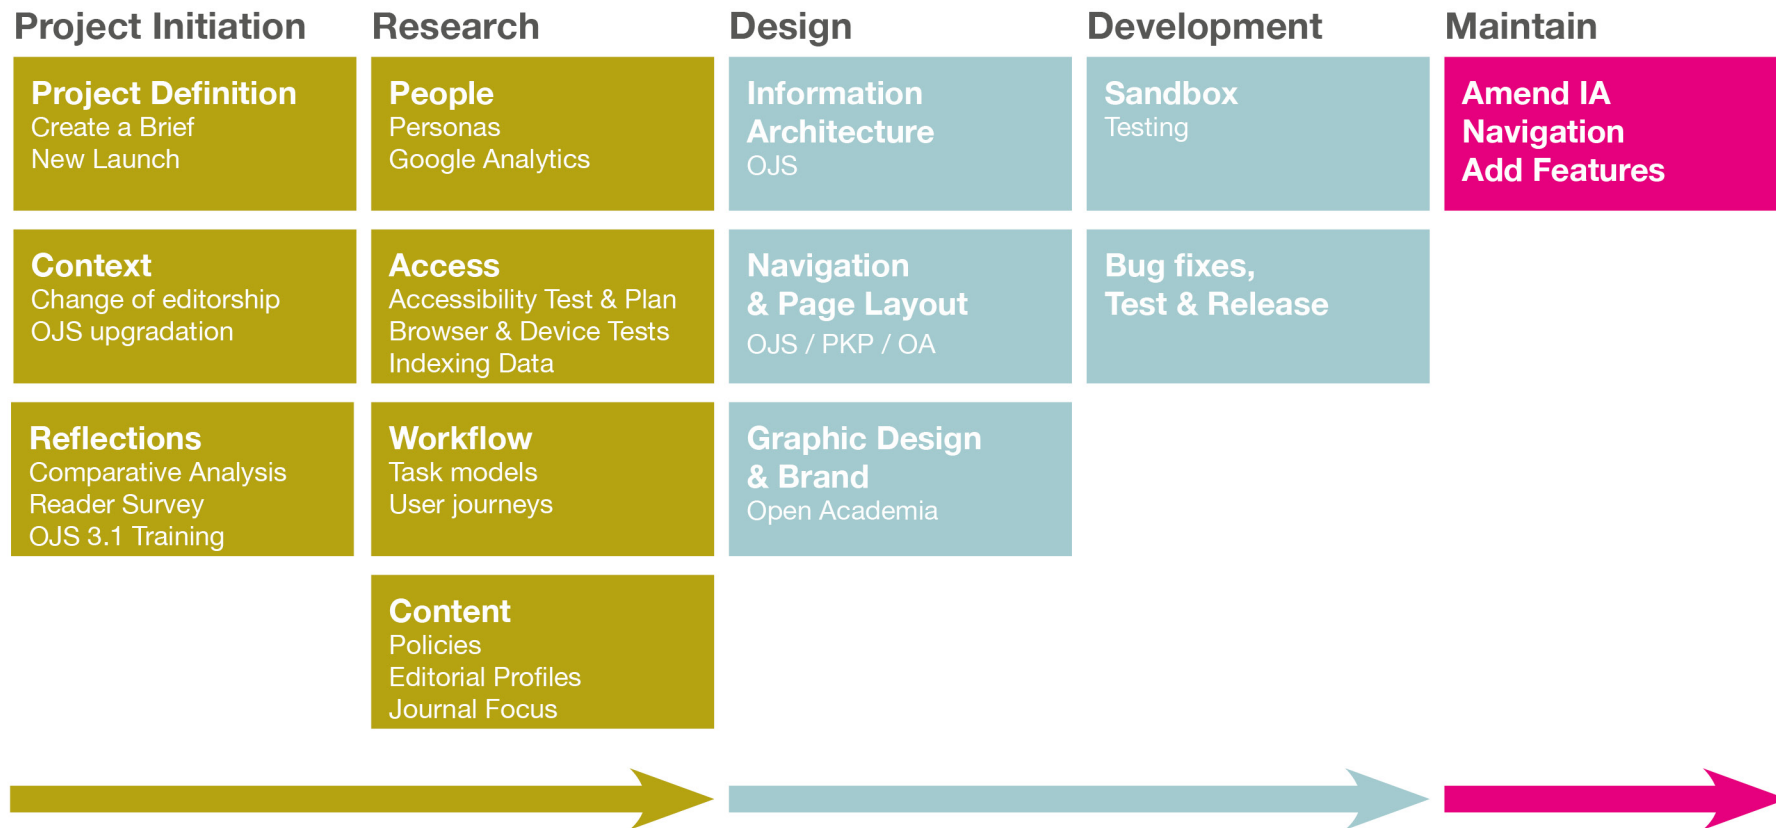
Project Initiation

Project Definition
Create a Brief
New Launch

Context
Change of editorship
OJS upgradation

Reflections
Comparative Analysis
Reader Survey
OJS 3.1 Training

Research

People
Personas
Google Analytics

Access
Accessibility Test & Plan
Browser & Device Tests
Indexing Data

Workflow
Task models
User journeys

Content
Policies
Editorial Profiles
Journal Focus

Design

Information Architecture
OJS

Navigation & Page Layout
OJS / PKP / OA

Graphic Design & Brand
Open Academia

Development

Sandbox
Testing

Bug fixes, Test & Release

Maintain

Amend IA
Navigation
Add Features